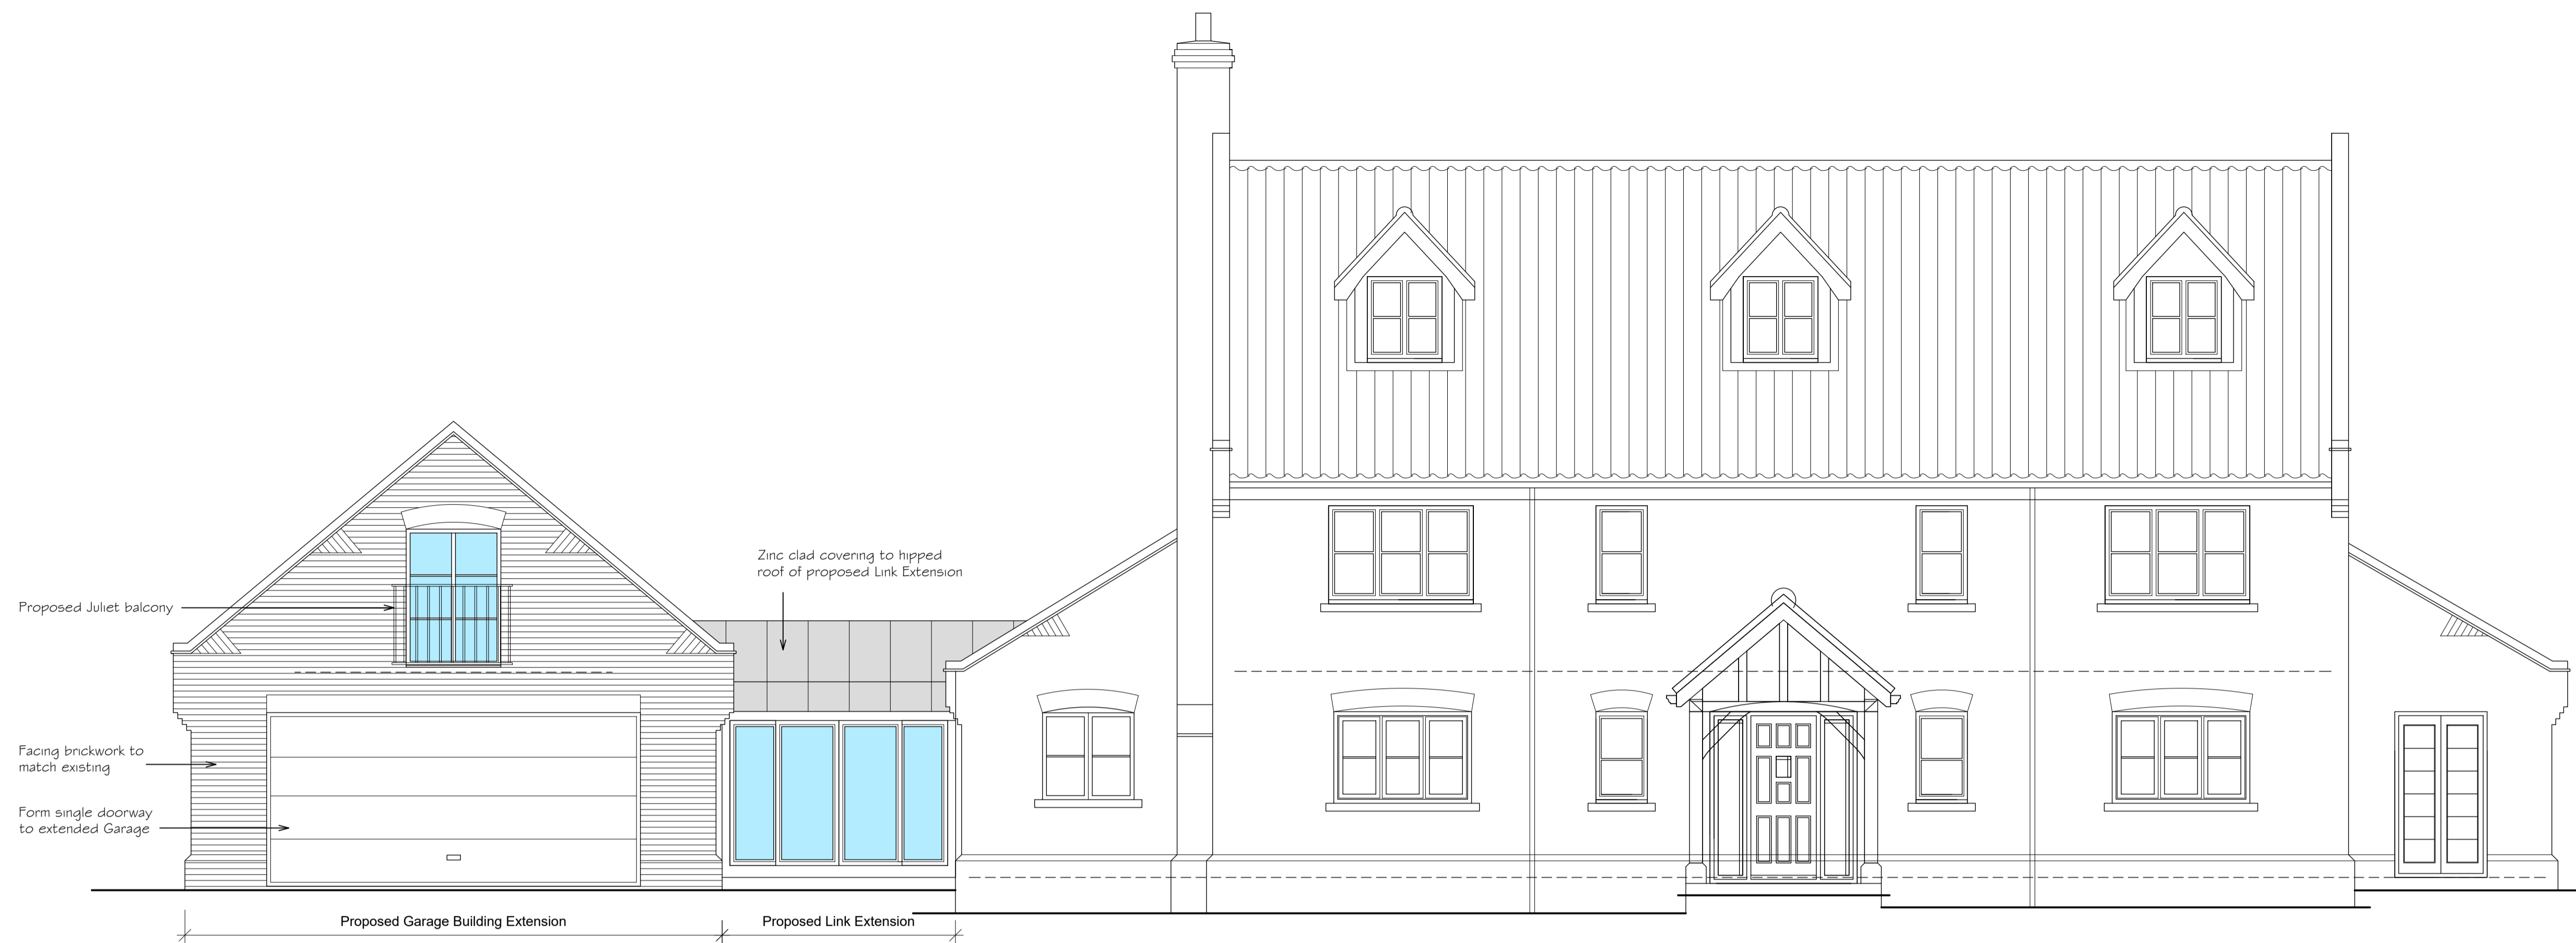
Zinc clad covering to hipped roof of proposed Link Extension

Proposed Juliet balcony

Facing brickwork to match existing

Form single doorway to extended Garage

Proposed Garage Building Extension

Proposed Link Extension